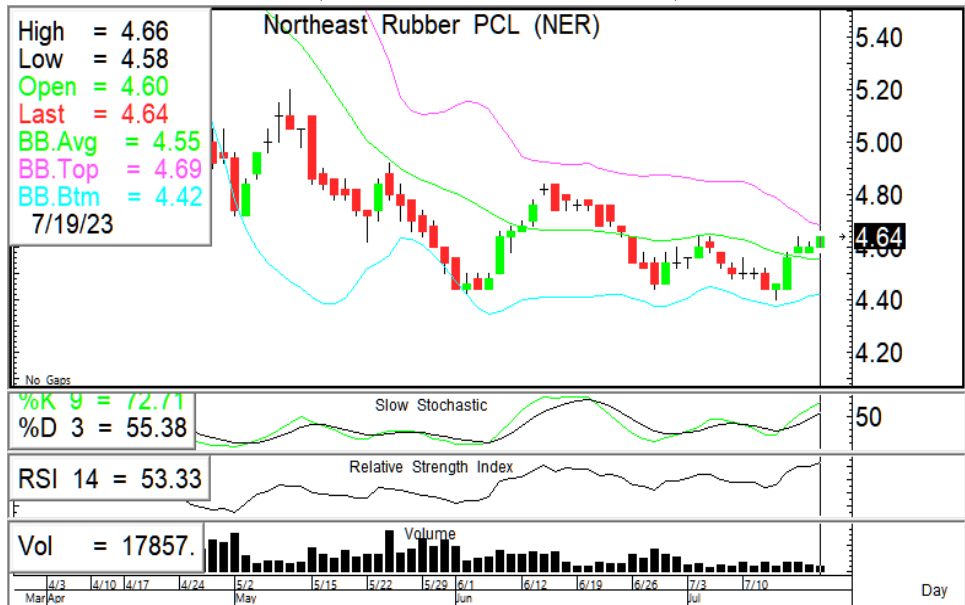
High = 4.66
Low = 4.58
Open = 4.60
Last = 4.64
BB.Avg = 4.55
BB.Top = 4.69
BB.Btm = 4.42
7/19/23

Northeast Rubber PCL (NER)

5.40
5.20
5.00
4.80
4.64
4.40
4.20

No Gaps

%K 9 = 72.71
%D 3 = 55.38

Slow Stochastic

50

RSI 14 = 53.33

Relative Strength Index

Vol = 17857.

Volume

4/3 4/10 4/17 4/24 5/2 5/15 5/22 5/29 6/1 6/12 6/19 6/26 7/3 7/10

Mar Apr May Jun Jul

Day